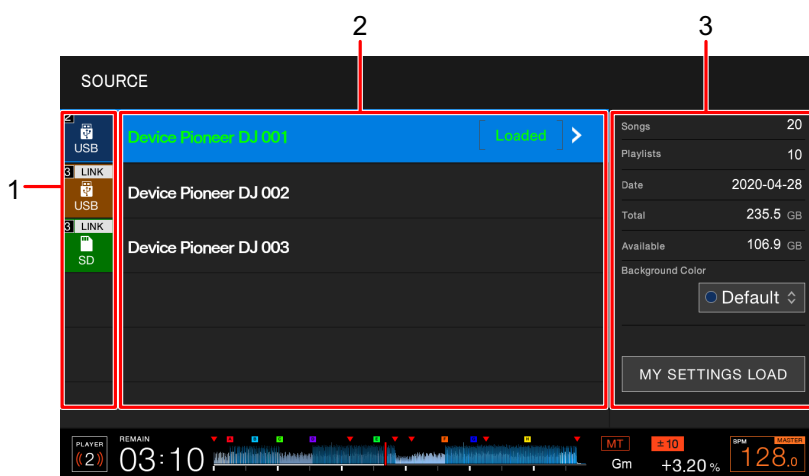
1

2

3

SOURCE

2
USB

3 LINK
USB

3 LINK
SD

Device Pioneer DJ 001

Loaded

Device Pioneer DJ 002

Device Pioneer DJ 003

Songs 20

Playlists 10

Date 2020-04-28

Total 235.5 GB

Available 106.9 GB

Background Color

Default

MY SETTINGS LOAD

PLAYER
2

REMAIN
03:10

MT

±10

Gm

+3.20 %

BPM MASTER
128.0